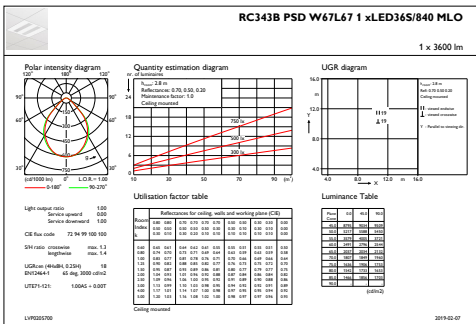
RC343B PSD W67L67 1 xLED36S/840 MLO

1 x 3600 lm

Polar intensity diagram

180°  120°  90°  30°  0°  L.O.R. = 1.00

(cd/1000 lm)

0-180°  90-270°

Quantity estimation diagram

nr. of luminaires

$h_{room}$: 2.8 m
Reflectance: 0.70, 0.50, 0.20
Maintenance factor: 1.0
Ceiling mounted

750 lx

500 lx

300 lx

10  30  50  70  90  (m²)

UGR diagram

16.0

12.0

8.0

4.0

4.0  8.0  12.0  16.0

Y

X

H 19

19

Utilisation factor table

Reflectances for ceiling, walls and working plane (CIE)

Room Index k

Ceiling mounted

Luminance Table

(cd/m2)

Light output ratio 1.00
Service upward 0.00
Service downward 1.00

CIE flux code 72 94 99 100 100

SHR ratio crosswise max. 1.3
lengthwise max. 1.4

UGRtrans (4Hx8H, 0.25H) 18
EN12464-1 65 deg. 3000 cd/m2

UTE71-121: 1.00A5 + 0.00T

LVP0205700

2019-02-07